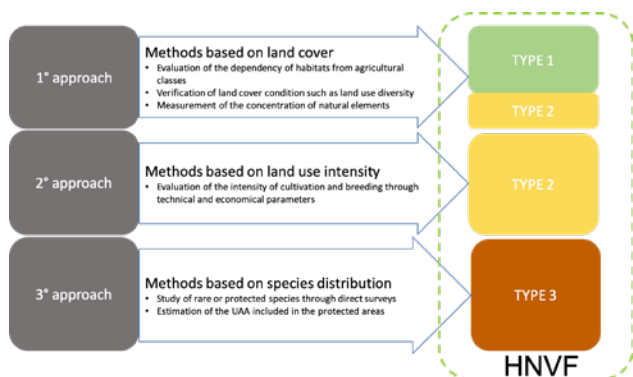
1° approach

Methods based on land cover
• Evaluation of the dependency of habitats from agricultural classes
• Verification of land cover condition such as land use diversity
• Measurement of the concentration of natural elements

2° approach

Methods based on land use intensity
• Evaluation of the intensity of cultivation and breeding through technical and economical parameters

3° approach

Methods based on species distribution
• Study of rare or protected species through direct surveys
• Estimation of the UAA included in the protected areas

TYPE 1

TYPE 2

TYPE 2

TYPE 3

HNVF